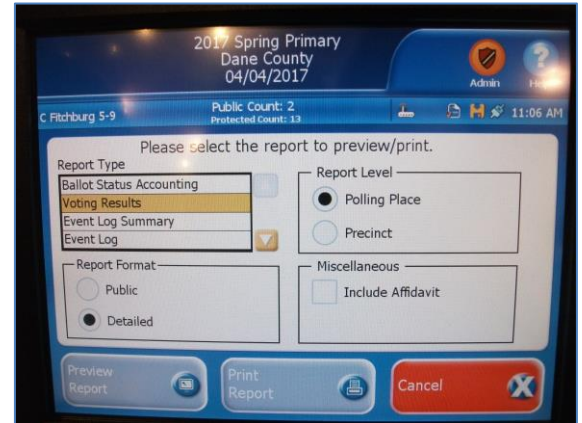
2017 Spring Primary
Dane County
04/04/2017

Admin

H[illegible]

C Fitchburg 5-9

Public Count: 2
Protected Count: 13

11:06 AM

Please select the report to preview/print.

Report Type

Ballot Status Accounting

Voting Results

Event Log Summary

Event Log

Report Level

Polling Place

Precinct

Report Format

Public

Detailed

Miscellaneous

Include Affidavit

Preview Report

Print Report

Cancel